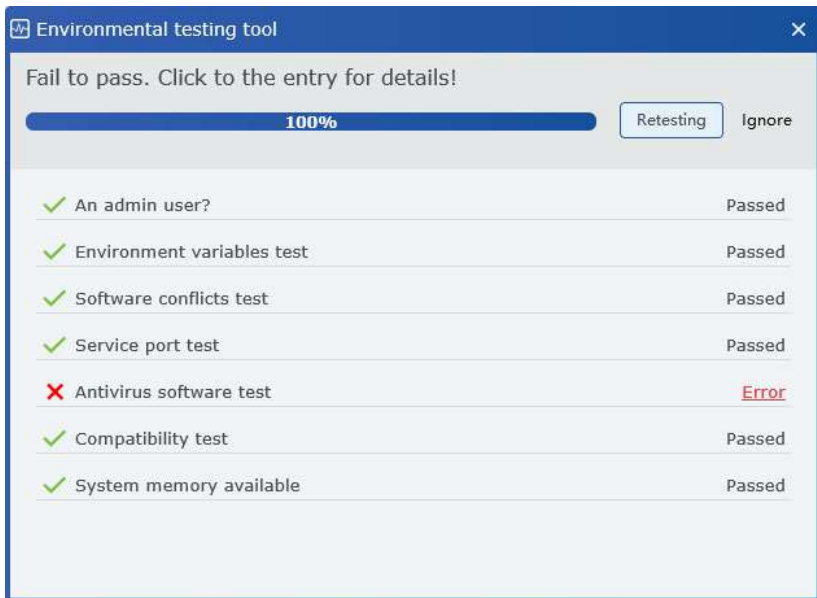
Environmental testing tool
×

Fail to pass. Click to the entry for details!

100%

Retesting
Ignore

An admin user? Passed

Environment variables test Passed

Software conflicts test Passed

Service port test Passed

Antivirus software test Error

Compatibility test Passed

System memory available Passed